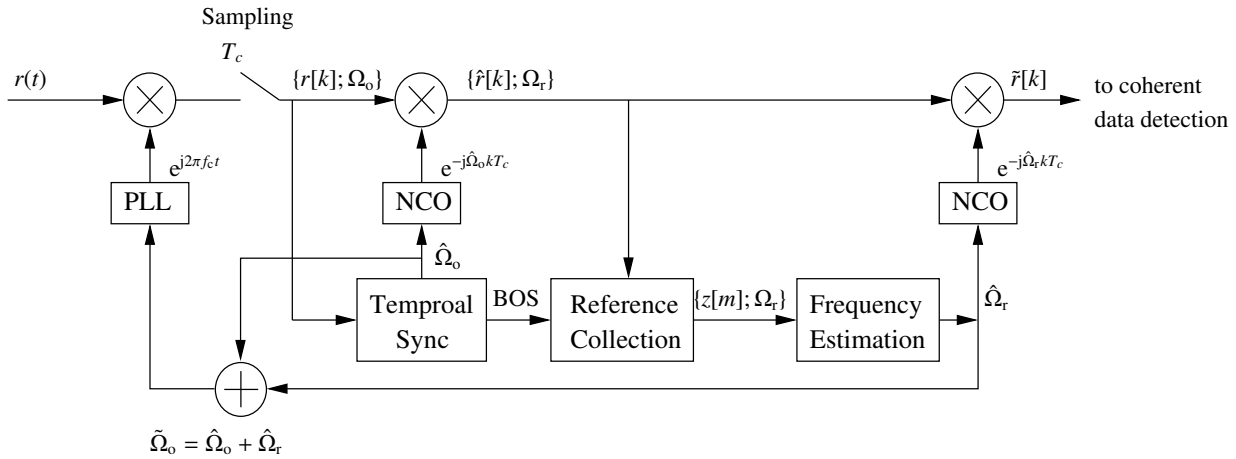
Sampling

$T_c$

$r(t)$

$\{r[k]; \Omega_o\}$

$\{\hat{r}[k]; \Omega_r\}$

$\tilde{r}[k]$

to coherent data detection

$e^{j2\pi f_c t}$

$e^{-j\hat{\Omega}_o k T_c}$

$e^{-j\hat{\Omega}_r k T_c}$

PLL

NCO

NCO

$\hat{\Omega}_o$

Temproal Sync

BOS

Reference Collection

$\{z[m]; \Omega_r\}$

Frequency Estimation

$\hat{\Omega}_r$

$\tilde{\Omega}_o = \hat{\Omega}_o + \hat{\Omega}_r$